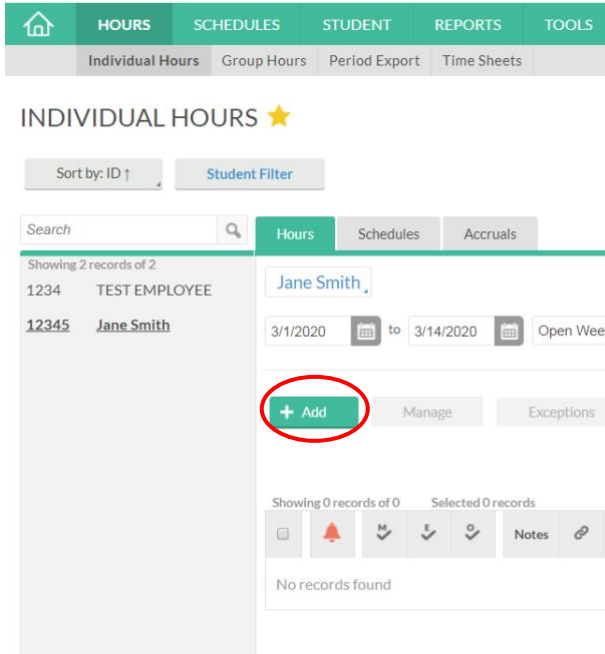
HOURS SCHEDULES STUDENT REPORTS TOOLS

Individual Hours Group Hours Period Export Time Sheets

INDIVIDUAL HOURS

Sort by: ID ↑

Student Filter

Search

Showing 2 records of 2

1234 TEST EMPLOYEE

12345 Jane Smith

Hours Schedules Accruals

Jane Smith

3/1/2020 to 3/14/2020 Open Wee

+ Add

Manage

Exceptions

Showing 0 records of 0

Selected 0 records

Notes

No records found